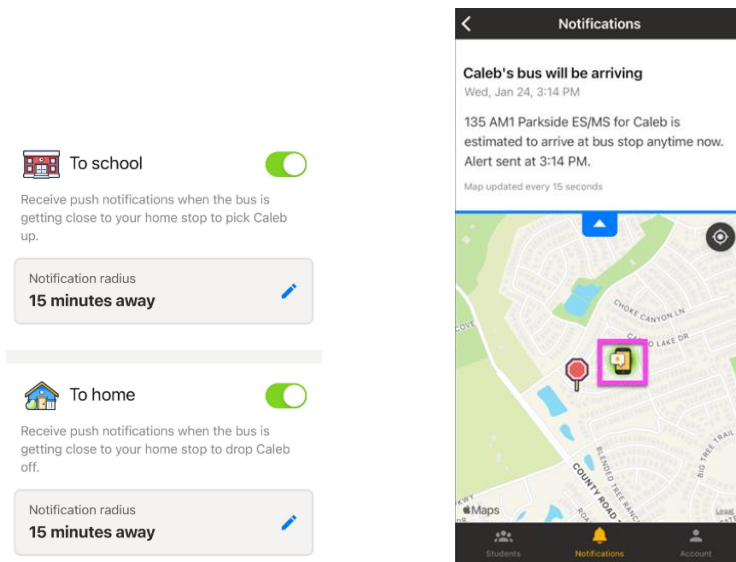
To school

Receive push notifications when the bus is getting close to your home stop to pick Caleb up.

Notification radius
**15 minutes away**

To home

Receive push notifications when the bus is getting close to your home stop to drop Caleb off.

Notification radius
**15 minutes away**

Notifications

Caleb's bus will be arriving
Wed, Jan 24, 3:14 PM

135 AM1 Parkside ES/MS for Caleb is estimated to arrive at bus stop anytime now. Alert sent at 3:14 PM.

Map updated every 15 seconds

CHOKE CANYON LN
CADDO LAKE DR
COVE
BLENDED TREE RANCH
COUNTY ROAD
BIG TREE TRAIL
KWY
Maps
Legal

Students
Notifications
Account